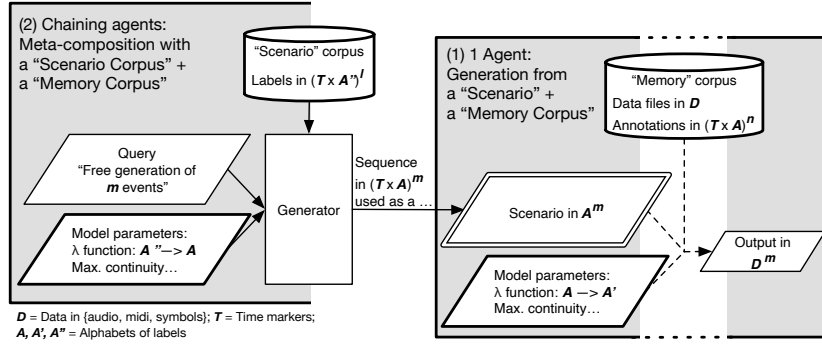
(2) Chaining agents: Meta-composition with a "Scenario Corpus" + a "Memory Corpus"

"Scenario" corpus
Labels in $(T \times A'')^l$

Query
"Free generation of $m$ events"

Model parameters:
λ function: $A'' \rightarrow A$
Max. continuity…

Generator

Sequence in $(T \times A)^m$ used as a …

(1) 1 Agent:
Generation from a "Scenario" + a "Memory Corpus"

"Memory" corpus
Data files in $D$
Annotations in $(T \times A)^n$

Scenario in $A^m$

Model parameters:
λ function: $A \rightarrow A'$
Max. continuity…

Output in $D^m$

$D$ = Data in {audio, midi, symbols}; $T$ = Time markers;
$A, A', A''$ = Alphabets of labels